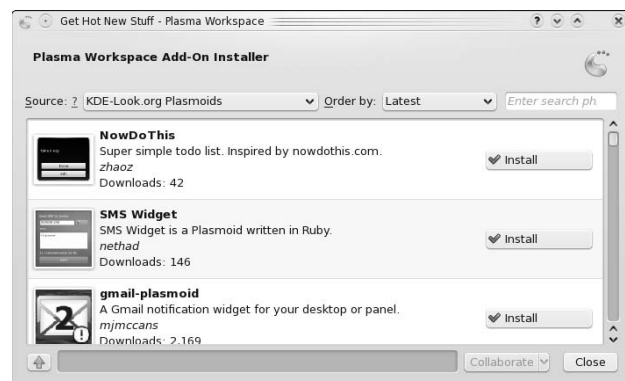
Get Hot New Stuff - Plasma Workspace

Plasma Workspace Add-On Installer

Source: ? KDE-Look.org Plasmoids Order by: Latest Enter search ph

NowDoThis
Super simple todo list. Inspired by nowdothis.com.
zhaoz
Downloads: 42
Install

SMS Widget
SMS Widget is a Plasmoid written in Ruby.
nethad
Downloads: 146
Install

gmail-plasmoid
A Gmail notification widget for your desktop or panel.
mjmccans
Downloads: 2,169
Install

Collaborate Close